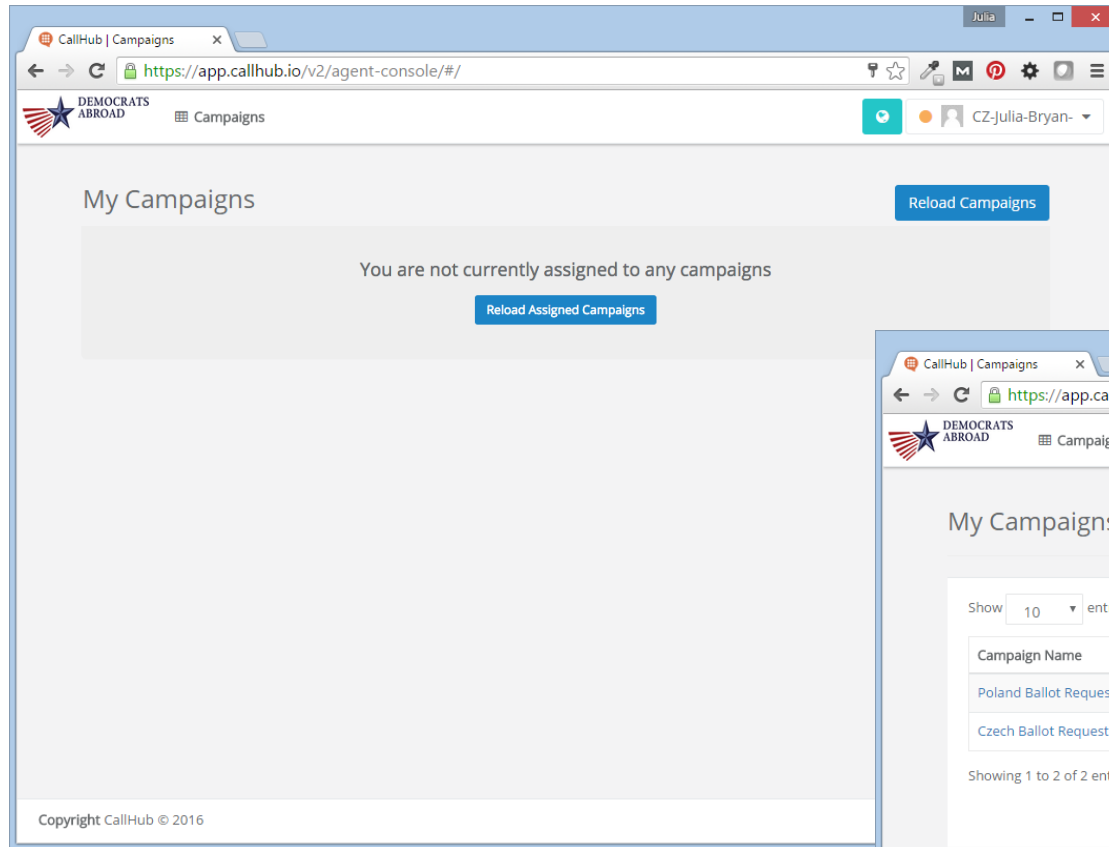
Julia

CallHub | Campaigns ×

https://app.callhub.io/v2/agent-console/#/

DEMOCRATS ABROAD

Campaigns

CZ-Julia-Bryan-

My Campaigns

Reload Campaigns

You are not currently assigned to any campaigns

Reload Assigned Campaigns

Copyright CallHub © 2016

CallHub | Campaigns ×

https://app.ca

DEMOCRATS ABROAD

Campaig

My Campaigns

Show 10 ent

| Campaign Name |
|---|
| Poland Ballot Reques |
| Czech Ballot Request |

Showing 1 to 2 of 2 ent